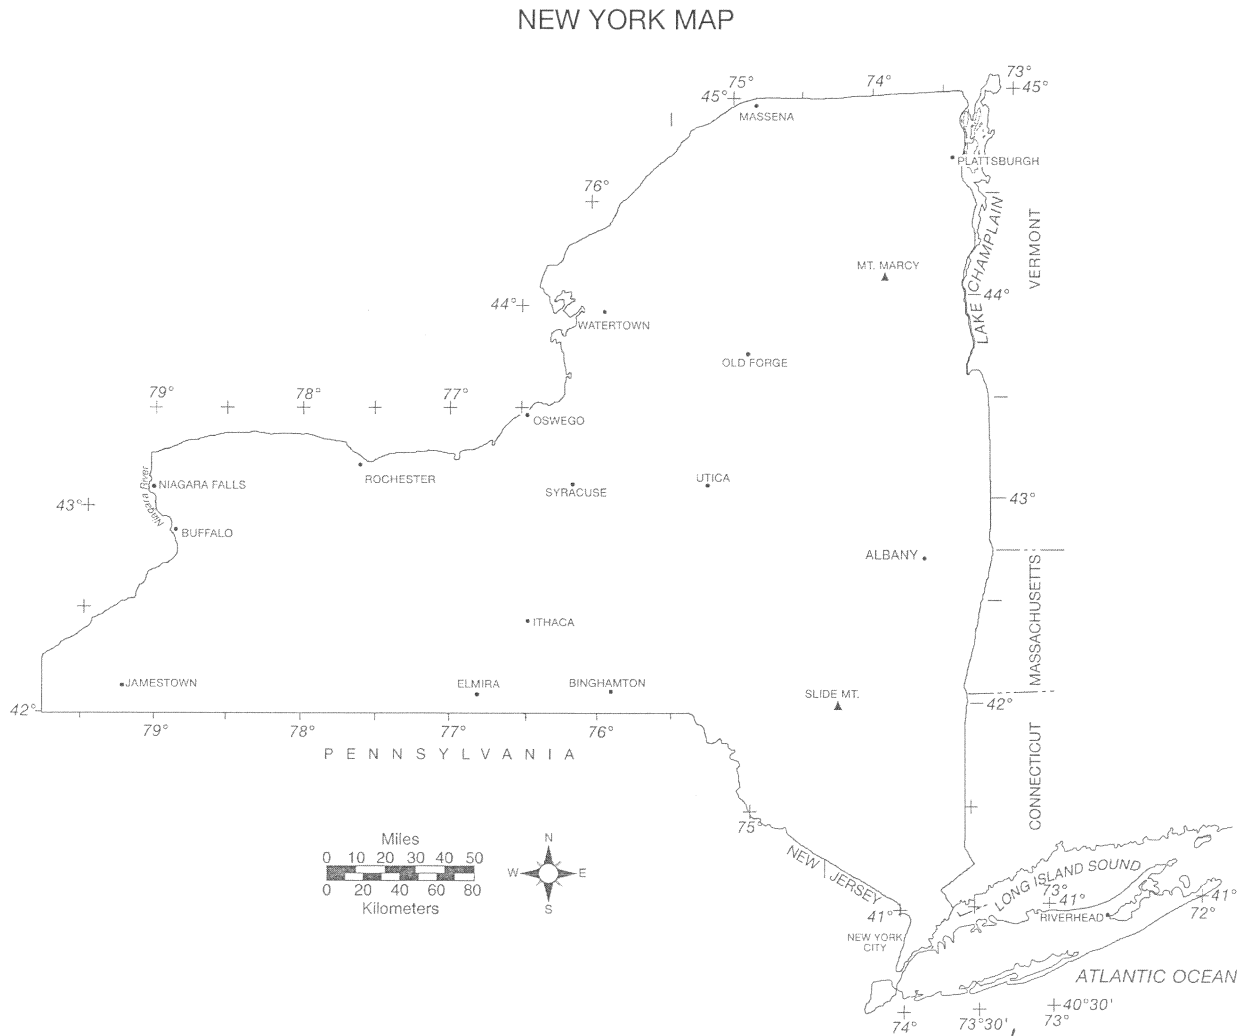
NEW YORK MAP

75°
45°
74°
73°
45°
MASSENA
PLATTSBURGH
76°
LAKE CHAMPLAIN
VERMONT
MT. MARCY
44°
44°
WATERTOWN
OLD FORGE
79°
78°
77°
OSWEGO
ROCHESTER
Niagara River
NIAGARA FALLS
43°
SYRACUSE
UTICA
43°
BUFFALO
ALBANY
MASSACHUSETTS
ITHACA
JAMESTOWN
ELMIRA
BINGHAMTON
SLIDE MT.
42°
42°
79°
78°
77°
76°
P E N N S Y L V A N I A
CONNECTICUT
75°
Miles
0 10 20 30 40 50
0 20 40 60 80
Kilometers
N
W
E
S
NEW JERSEY
LONG ISLAND SOUND
73°
41°
41°
RIVERHEAD
41°
72°
NEW YORK CITY
ATLANTIC OCEAN
40°30'
74°
73°30'
73°